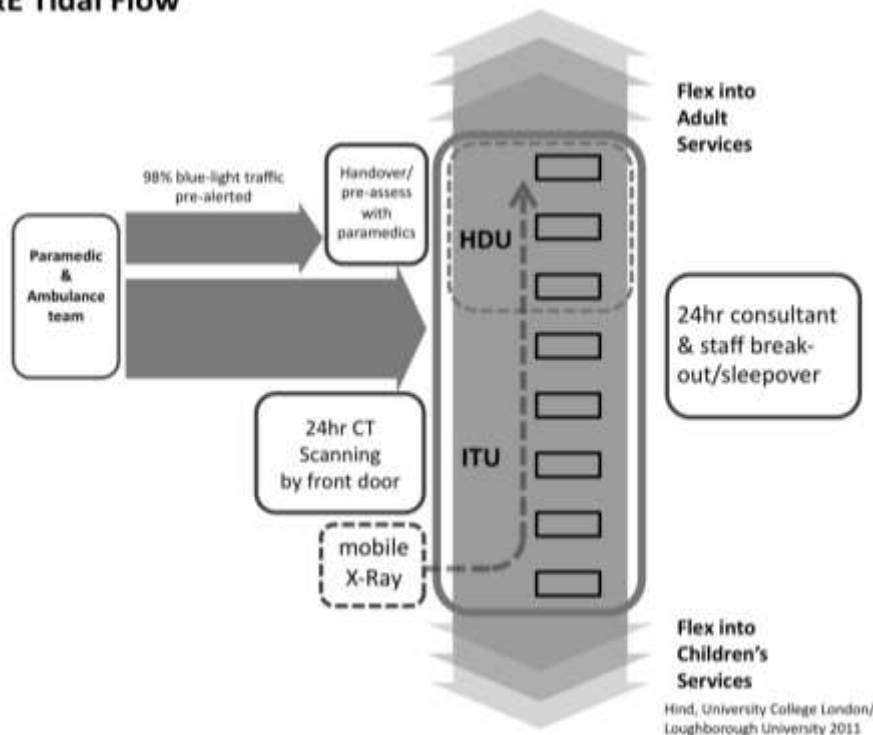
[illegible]E Tidal Flow

Flex into Adult Services

98% blue-light traffic pre-alerted

Handover/ pre-assess with paramedics

Paramedic & Ambulance team

HDU

24hr consultant & staff break-out/sleepover

24hr CT Scanning by front door

ITU

mobile X-Ray

Flex into Children's Services

Hind, University College London/ Loughborough University 2011